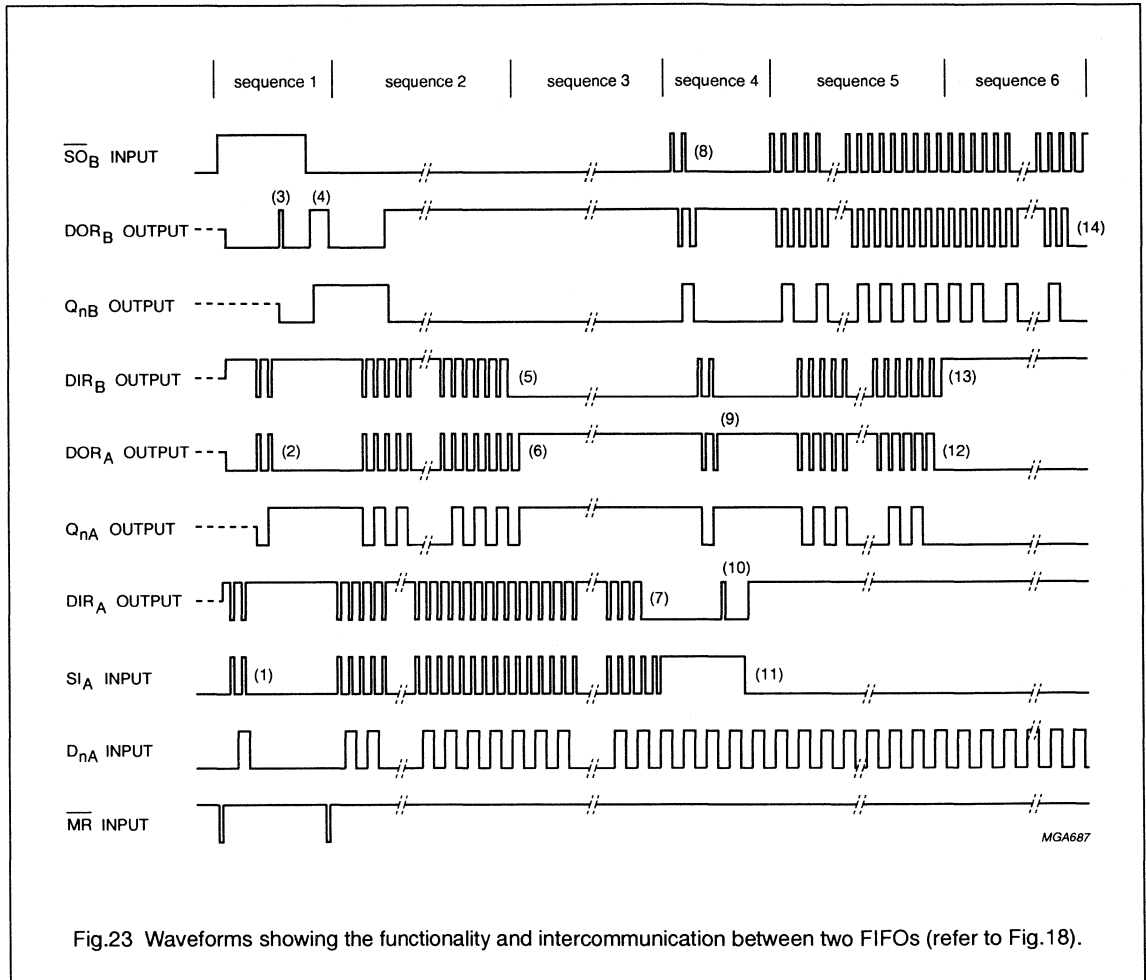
sequence 1 sequence 2 sequence 3 sequence 4 sequence 5 sequence 6

$\overline{SO}_B$ INPUT

(8)

(3) (4)

$DOR_B$ OUTPUT

(14)

$Q_{nB}$ OUTPUT

$DIR_B$ OUTPUT

(5)

(13)

(9)

$DOR_A$ OUTPUT

(2)

(6)

(12)

$Q_{nA}$ OUTPUT

(10)

$DIR_A$ OUTPUT

(7)

$SI_A$ INPUT

(1)

(11)

$D_{nA}$ INPUT

$\overline{MR}$ INPUT

MGA687

Fig.23 Waveforms showing the functionality and intercommunication between two FIFOs (refer to Fig.18).